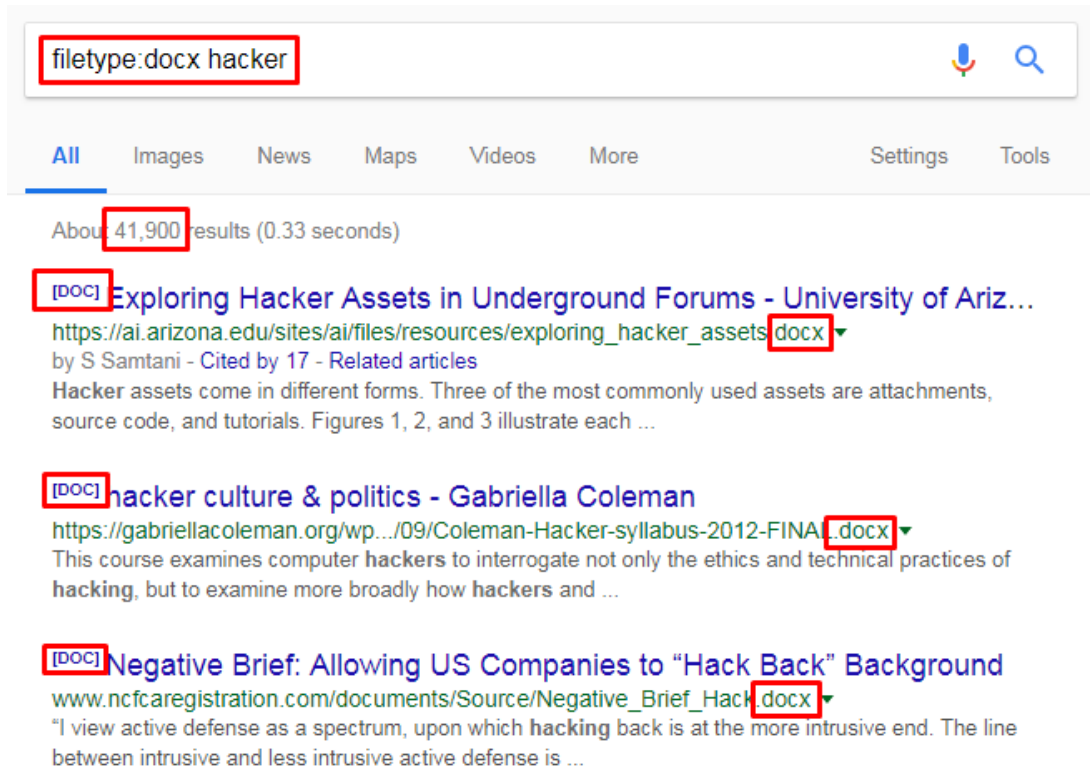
filetype:docx hacker

All Images News Maps Videos More Settings Tools

About 41,900 results (0.33 seconds)

[DOC] Exploring Hacker Assets in Underground Forums - University of Ariz...
https://ai.arizona.edu/sites/ai/files/resources/exploring_hacker_assets.docx
by S Samtani - Cited by 17 - Related articles
Hacker assets come in different forms. Three of the most commonly used assets are attachments, source code, and tutorials. Figures 1, 2, and 3 illustrate each ...

[DOC] hacker culture & politics - Gabriella Coleman
https://gabriellacoleman.org/wp.../09/Coleman-Hacker-syllabus-2012-FINAL.docx
This course examines computer hackers to interrogate not only the ethics and technical practices of hacking, but to examine more broadly how hackers and ...

[DOC] Negative Brief: Allowing US Companies to "Hack Back" Background
www.ncfcaregistration.com/documents/Source/Negative_Brief_Hack.docx
"I view active defense as a spectrum, upon which hacking back is at the more intrusive end. The line between intrusive and less intrusive active defense is ...